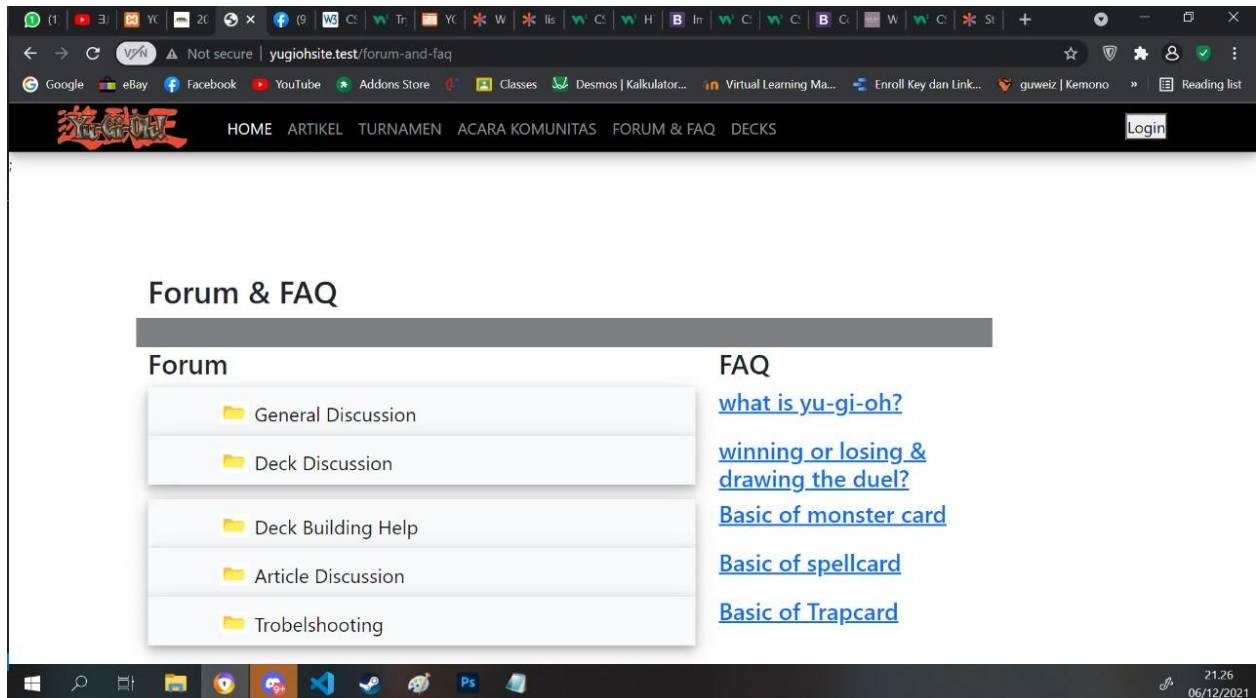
(1 | 3 | YC | 20 | × | (9 | C | Tr | YC | W | lis | C | H | In | C | C | C | W | C | St | +

Not secure | yugiohsite.test/forum-and-faq

Google eBay Facebook YouTube Addons Store Classes Desmos | Kalkulator... Virtual Learning Ma... Enroll Key dan Link... guweiz | Kemono » Reading list

Yu-Gi-Oh!

HOME ARTIKEL TURNAMEN ACARA KOMUNITAS FORUM & FAQ DECKS

Login

Forum & FAQ

Forum

General Discussion

Deck Discussion

Deck Building Help

Article Discussion

Trobelshooting

FAQ

what is yu-gi-oh?

winning or losing & drawing the duel?

Basic of monster card

Basic of spellcard

Basic of Trapcard

21.26
06/12/2021